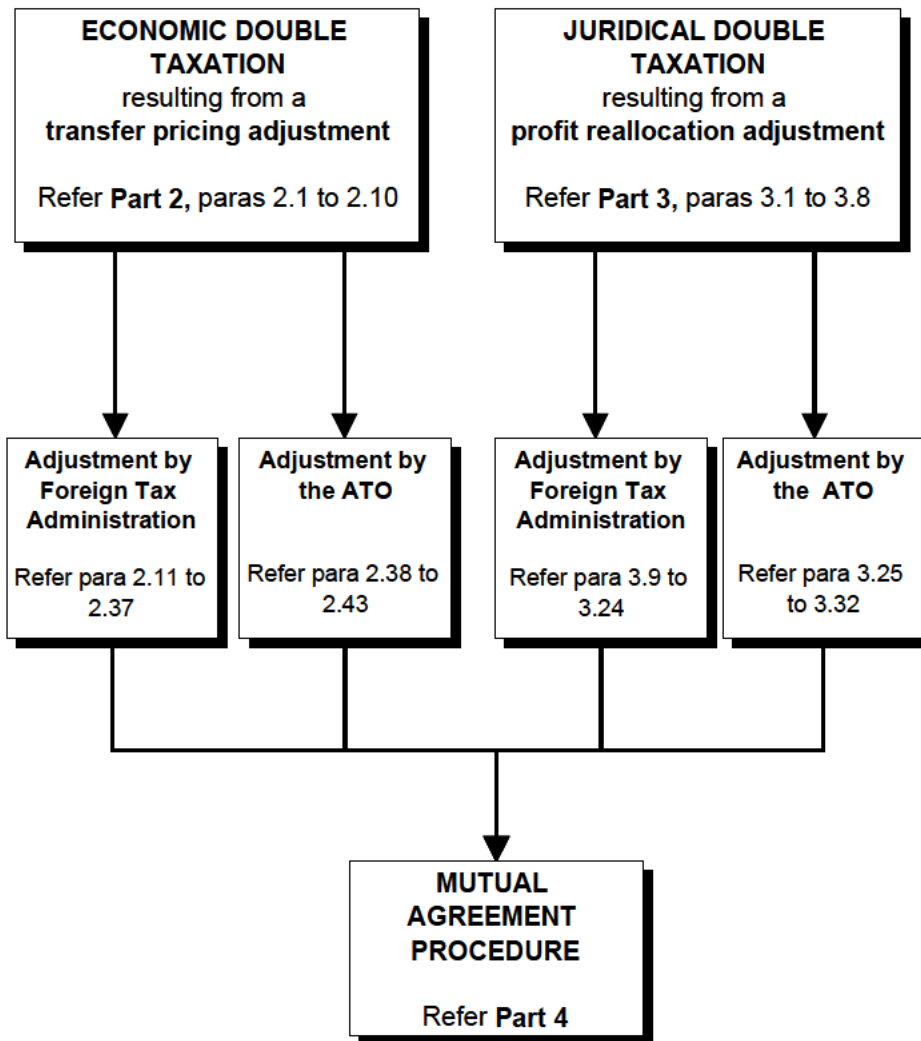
ECONOMIC DOUBLE TAXATION
resulting from a
transfer pricing adjustment

Refer Part 2, paras 2.1 to 2.10

JURIDICAL DOUBLE TAXATION
resulting from a
profit reallocation adjustment

Refer Part 3, paras 3.1 to 3.8

Adjustment by Foreign Tax Administration

Refer para 2.11 to 2.37

Adjustment by the ATO

Refer para 2.38 to 2.43

Adjustment by Foreign Tax Administration

Refer para 3.9 to 3.24

Adjustment by the ATO

Refer para 3.25 to 3.32

MUTUAL AGREEMENT PROCEDURE

Refer Part 4